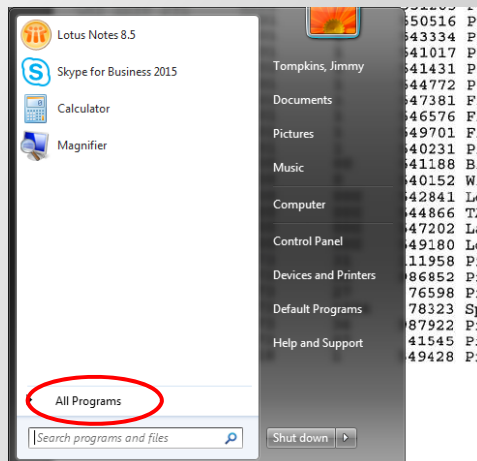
Lotus Notes 8.5
Skype for Business 2015
Calculator
Magnifier
All Programs
Search programs and files

Tompkins, Jimmy
Documents
Pictures
Music
Computer
Control Panel
Devices and Printers
Default Programs
Help and Support
Shut down

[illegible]
550516 P
543334 P
541017 P
541431 P
544772 P
547381 F
546576 F
549701 F
540231 P
541188 B
540152 W
542841 L
544866 T
547202 L
549180 L
511958 P
586852 P
576598 P
578323 S
587922 P
541545 P
549428 P